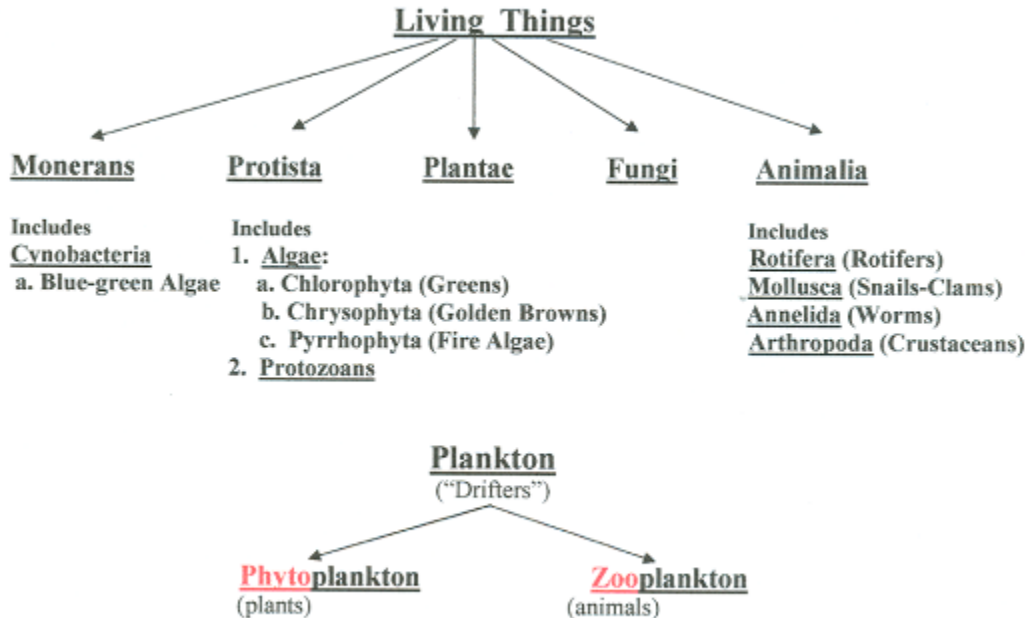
Living Things

Monerans

Includes
Cynobacteria
a. Blue-green Algae

Protista

Includes
1. Algae:
a. Chlorophyta (Greens)
b. Chrysophyta (Golden Browns)
c. Pyrrhophyta (Fire Algae)
2. Protozoans

Plantae

Fungi

Animalia

Includes
Rotifera (Rotifers)
Mollusca (Snails-Clams)
Annelida (Worms)
Arthropoda (Crustaceans)

Plankton
("Drifters")

Phytoplankton
(plants)

Zooplankton
(animals)